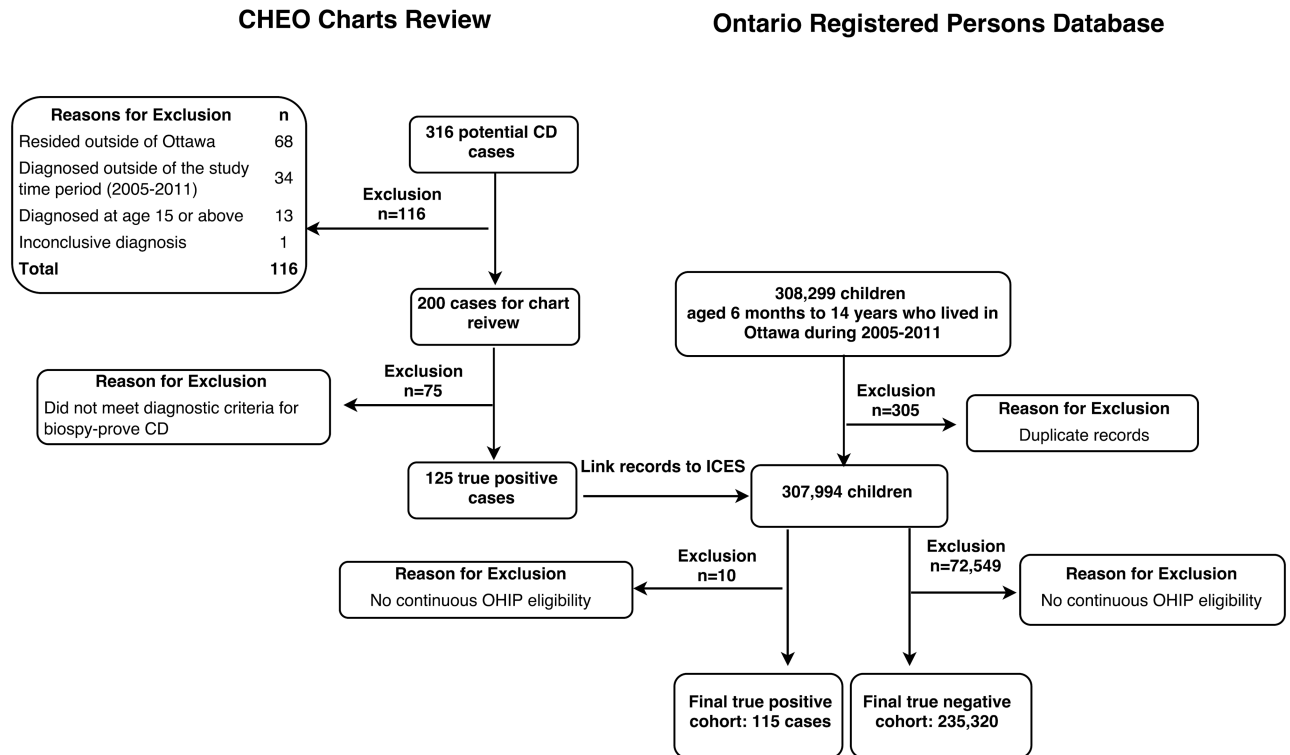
CHEO Charts Review

Ontario Registered Persons Database

| Reasons for Exclusion | n |
|---|---|
| Resided outside of Ottawa | 68 |
| Diagnosed outside of the study time period (2005-2011) | 34 |
| Diagnosed at age 15 or above | 13 |
| Inconclusive diagnosis | 1 |
| Total | 116 |

316 potential CD cases

Exclusion n=116

200 cases for chart reivew

Exclusion n=75

Reason for Exclusion
Did not meet diagnostic criteria for biospy-prove CD

125 true positive cases

Link records to ICES

308,299 children aged 6 months to 14 years who lived in Ottawa during 2005-2011

Exclusion n=305

Reason for Exclusion
Duplicate records

307,994 children

Exclusion n=10

Reason for Exclusion
No continuous OHIP eligibility

Exclusion n=72,549

Reason for Exclusion
No continuous OHIP eligibility

Final true positive cohort: 115 cases

Final true negative cohort: 235,320